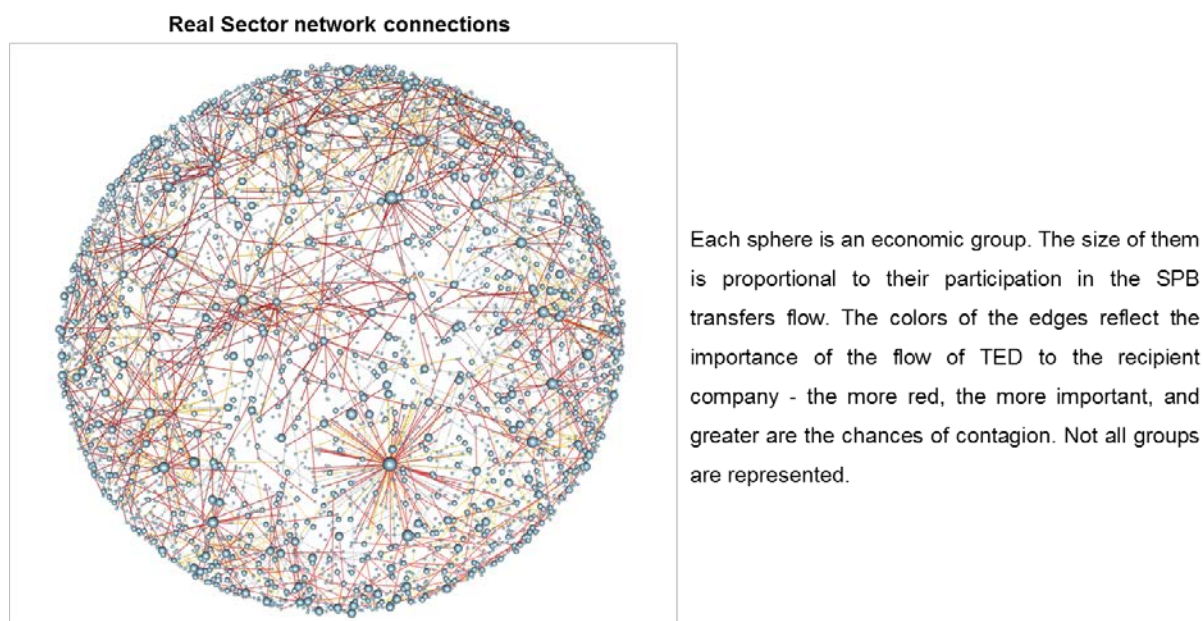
Real Sector network connections

Each sphere is an economic group. The size of them is proportional to their participation in the SPB transfers flow. The colors of the edges reflect the importance of the flow of TED to the recipient company - the more red, the more important, and greater are the chances of contagion. Not all groups are represented.